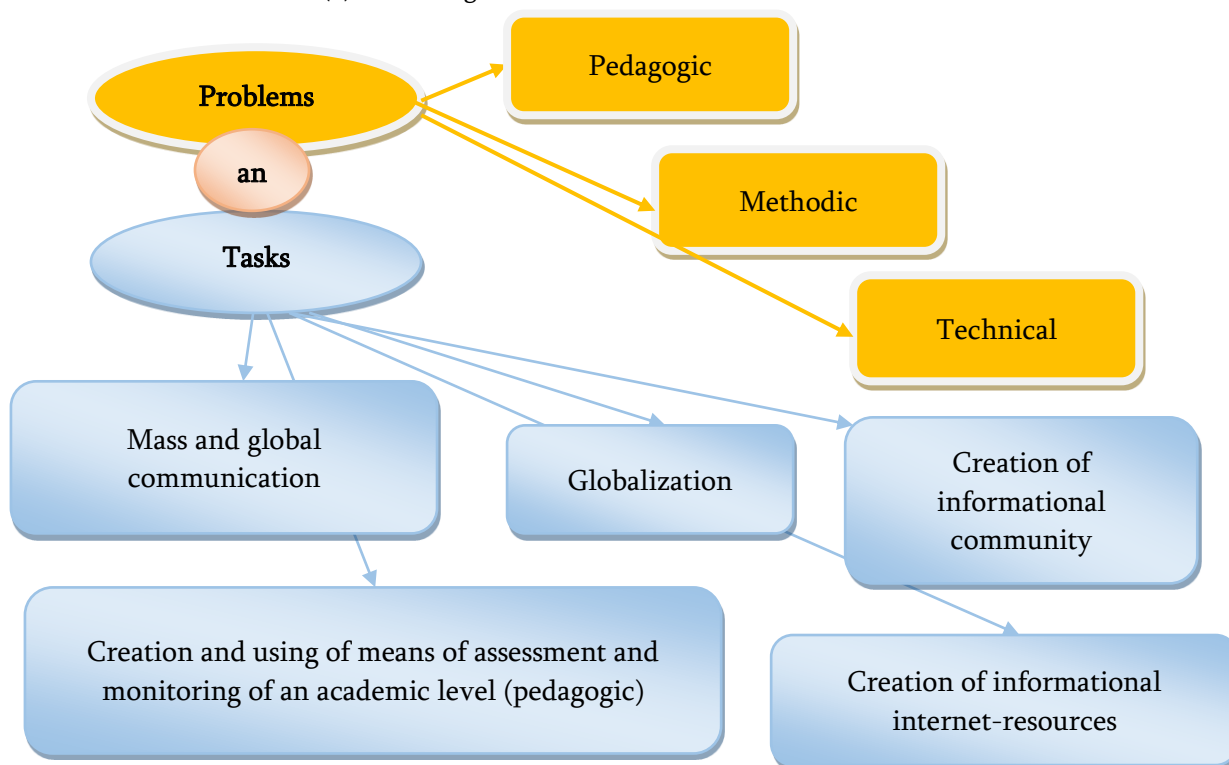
Problems

an

Tasks

Pedagogic

Methodic

Technical

Mass and global communication

Globalization

Creation of informational community

Creation and using of means of assessment and monitoring of an academic level (pedagogic)

Creation of informational internet-resources